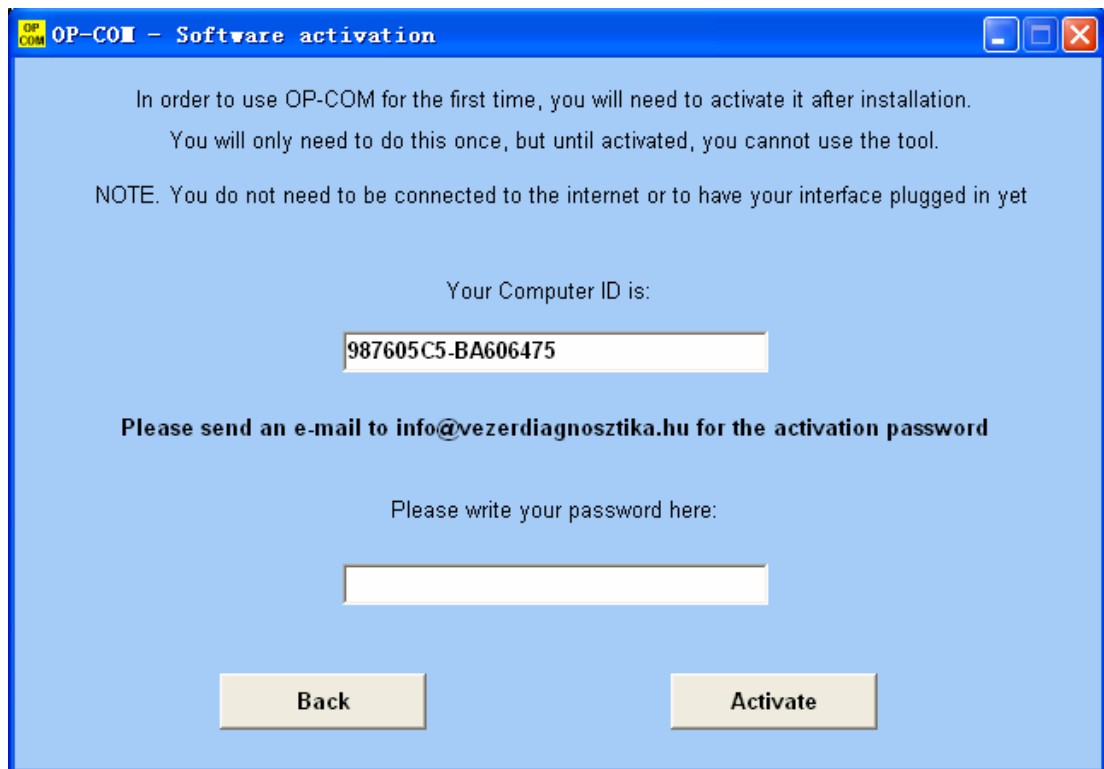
OP COM OP-COM - Software activation

In order to use OP-COM for the first time, you will need to activate it after installation.

You will only need to do this once, but until activated, you cannot use the tool.

NOTE. You do not need to be connected to the internet or to have your interface plugged in yet

Your Computer ID is:

987605C5-BA606475

Please send an e-mail to info@vezerdiagnosztika.hu for the activation password

Please write your password here:

Back

Activate